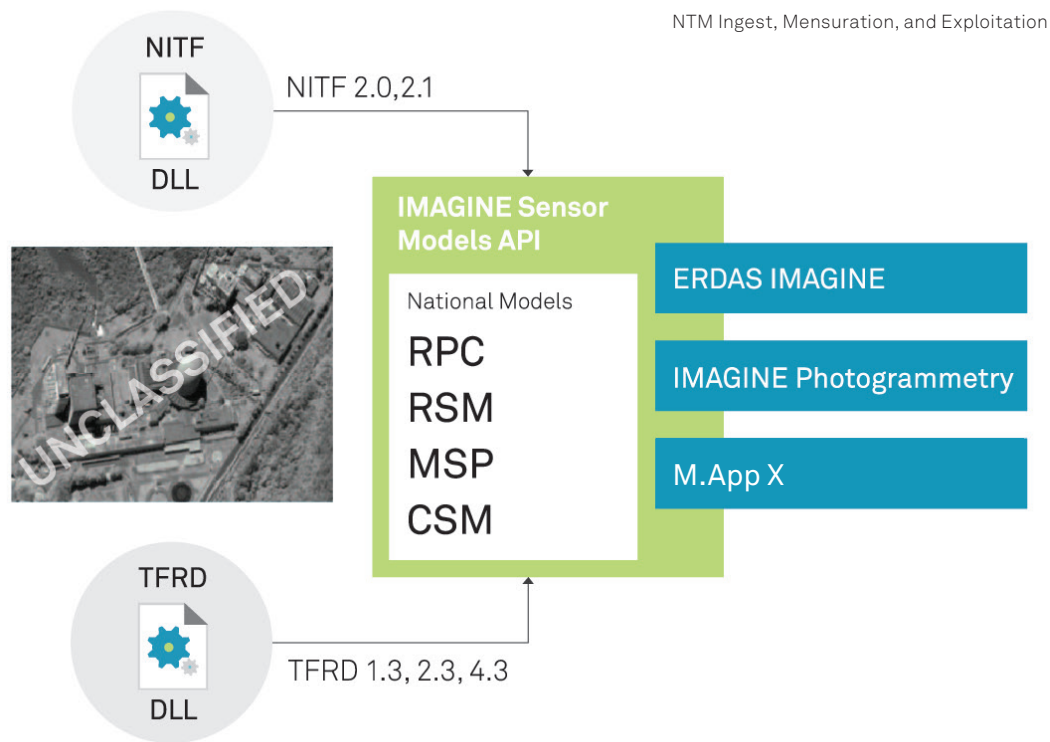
NTM Ingest, Mensuration, and Exploitation

NITF

DLL

NITF 2.0,2.1

UNCLASSIFIED

IMAGINE Sensor Models API

National Models

RPC

RSM

MSP

CSM

ERDAS IMAGINE

IMAGINE Photogrammetry

M.App X

TFRD

DLL

TFRD 1.3, 2.3, 4.3